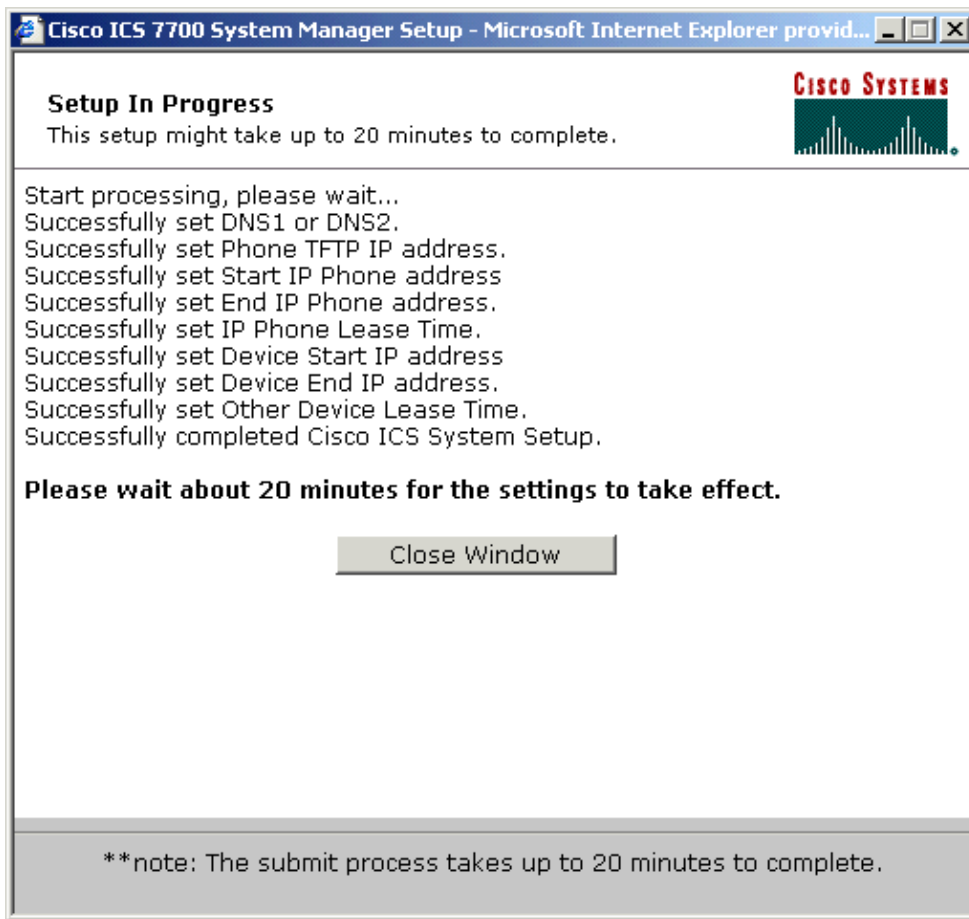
Cisco ICS 7700 System Manager Setup - Microsoft Internet Explorer provid...

Setup In Progress
This setup might take up to 20 minutes to complete.

Cisco Systems

Start processing, please wait...
Successfully set DNS1 or DNS2.
Successfully set Phone TFTP IP address.
Successfully set Start IP Phone address
Successfully set End IP Phone address.
Successfully set IP Phone Lease Time.
Successfully set Device Start IP address
Successfully set Device End IP address.
Successfully set Other Device Lease Time.
Successfully completed Cisco ICS System Setup.

**Please wait about 20 minutes for the settings to take effect.**

Close Window

**note: The submit process takes up to 20 minutes to complete.